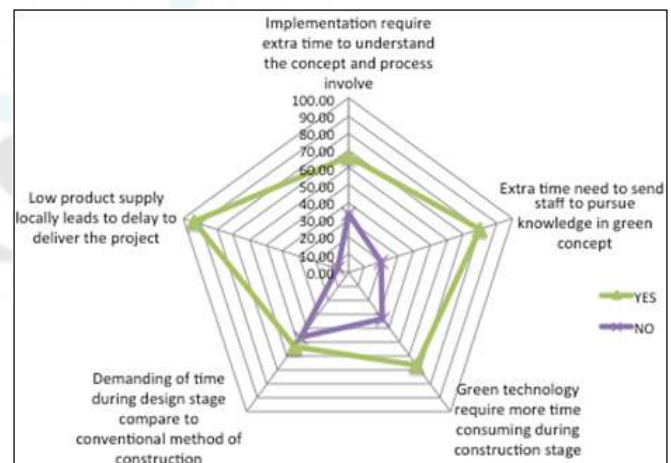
Implementation require extra time to understand the concept and process involve

100.00
90.00
80.00
70.00
60.00
50.00
40.00
30.00
20.00
10.00
0.00

Extra time need to send staff to pursue knowledge in green concept

Low product supply locally leads to delay to deliver the project

YES

NO

Demanding of time during design stage compare to conventional method of construction

Green technology require more time consuming during construction stage